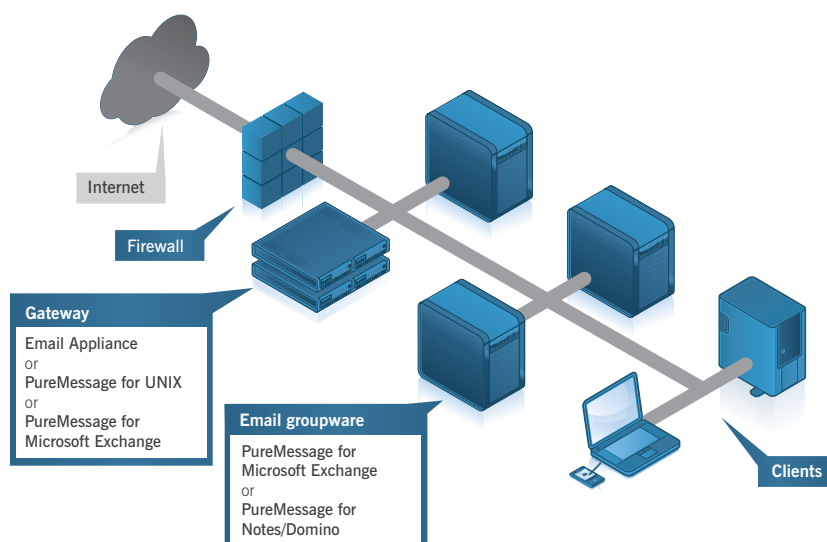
Internet

Firewall

Gateway

Email Appliance
or
PureMessage for UNIX
or
PureMessage for Microsoft Exchange

Email groupware

PureMessage for Microsoft Exchange
or
PureMessage for Notes/Domino

Clients